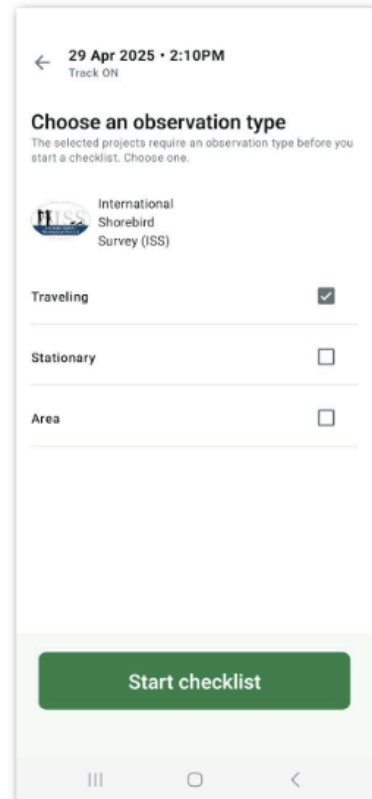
29 Apr 2025 • 2:10PM
Track ON

Choose an observation type
The selected projects require an observation type before you start a checklist. Choose one.

ISS

International Shorebird Survey (ISS)

Traveling

Stationary

Area

Start checklist